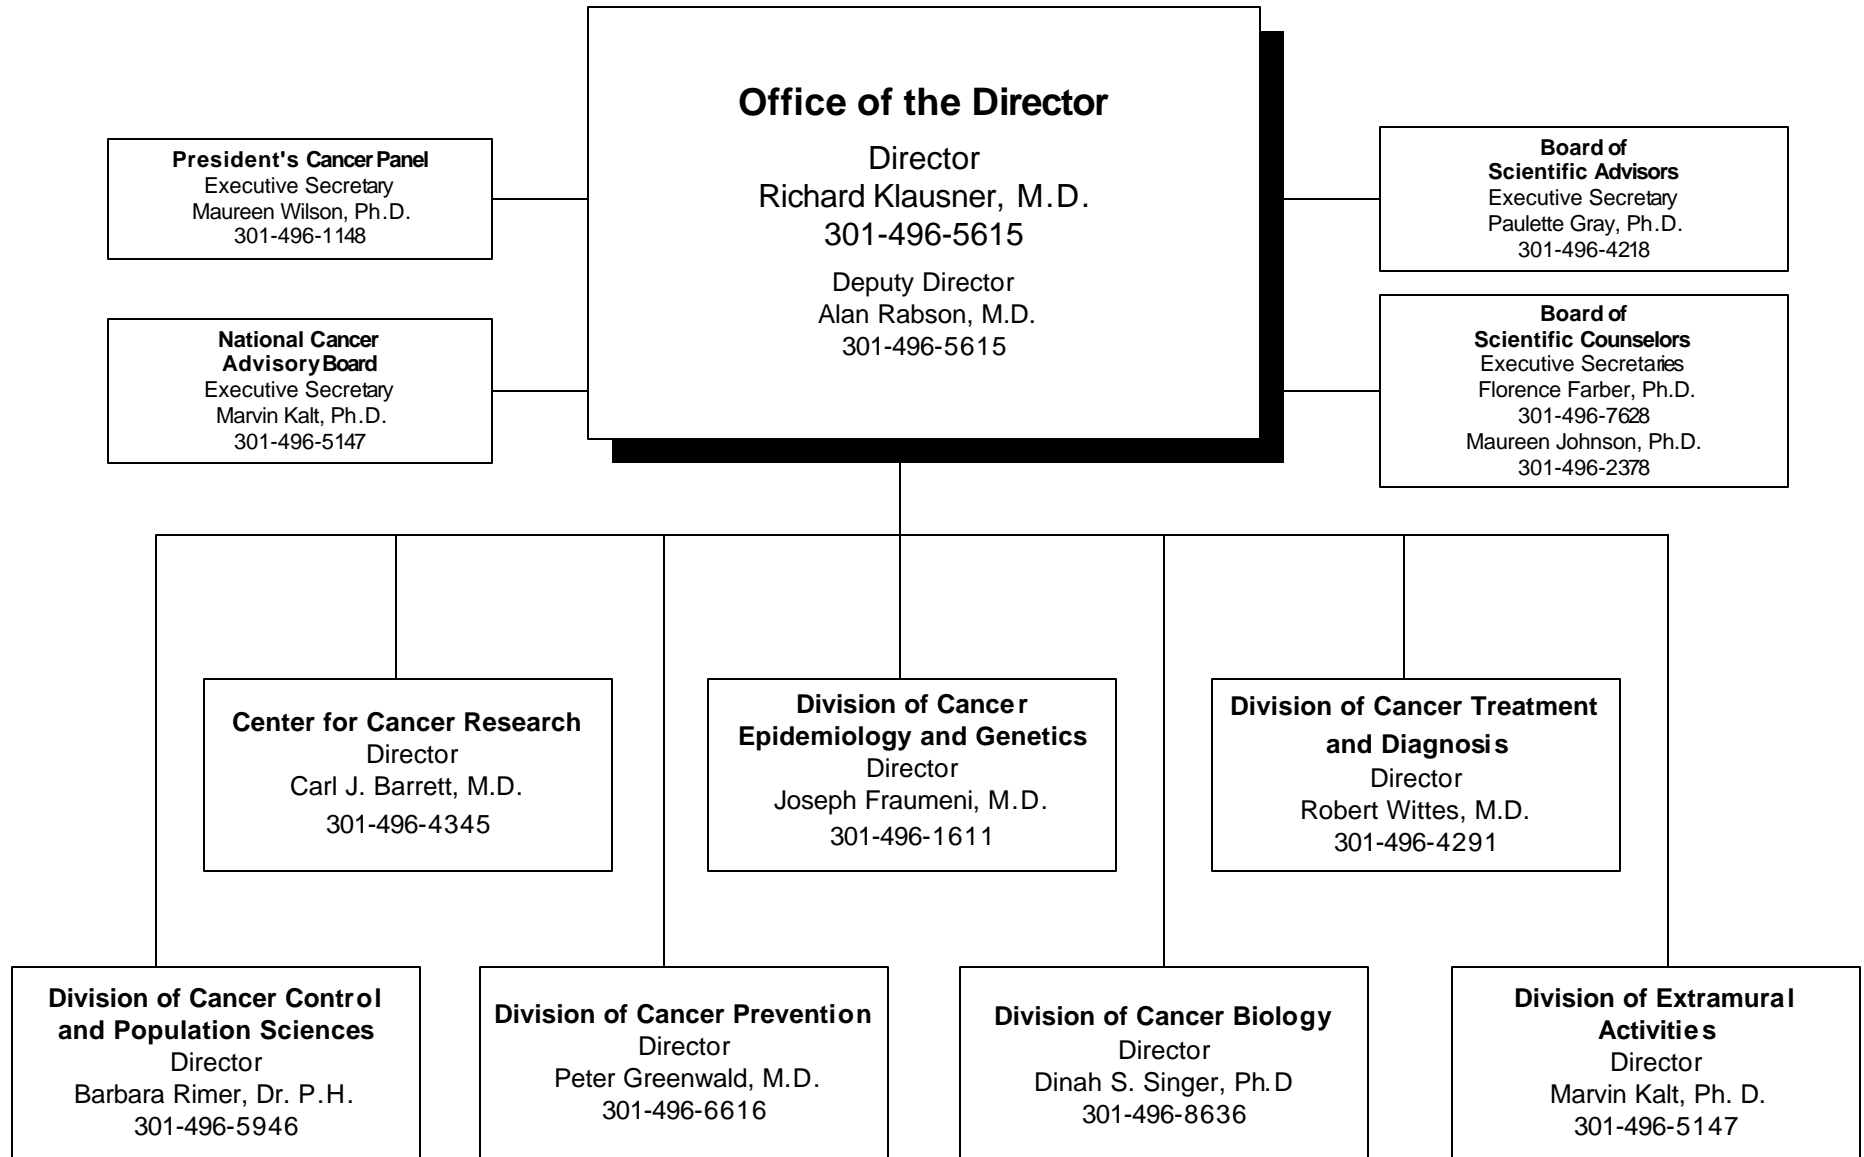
**Office of the Director**
Director
Richard Klausner, M.D.
301-496-5615
Deputy Director
Alan Rabson, M.D.
301-496-5615

**President's Cancer Panel**
Executive Secretary
Maureen Wilson, Ph.D.
301-496-1148

**National Cancer Advisory Board**
Executive Secretary
Marvin Kalt, Ph.D.
301-496-5147

**Board of Scientific Advisors**
Executive Secretary
Paulette Gray, Ph.D.
301-496-4218

**Board of Scientific Counselors**
Executive Secretaries
Florence Farber, Ph.D.
301-496-7628
Maureen Johnson, Ph.D.
301-496-2378

**Center for Cancer Research**
Director
Carl J. Barrett, M.D.
301-496-4345

**Division of Cancer Epidemiology and Genetics**
Director
Joseph Fraumeni, M.D.
301-496-1611

**Division of Cancer Treatment and Diagnosis**
Director
Robert Wittes, M.D.
301-496-4291

**Division of Cancer Control and Population Sciences**
Director
Barbara Rimer, Dr. P.H.
301-496-5946

**Division of Cancer Prevention**
Director
Peter Greenwald, M.D.
301-496-6616

**Division of Cancer Biology**
Director
Dinah S. Singer, Ph.D
301-496-8636

**Division of Extramural Activities**
Director
Marvin Kalt, Ph. D.
301-496-5147